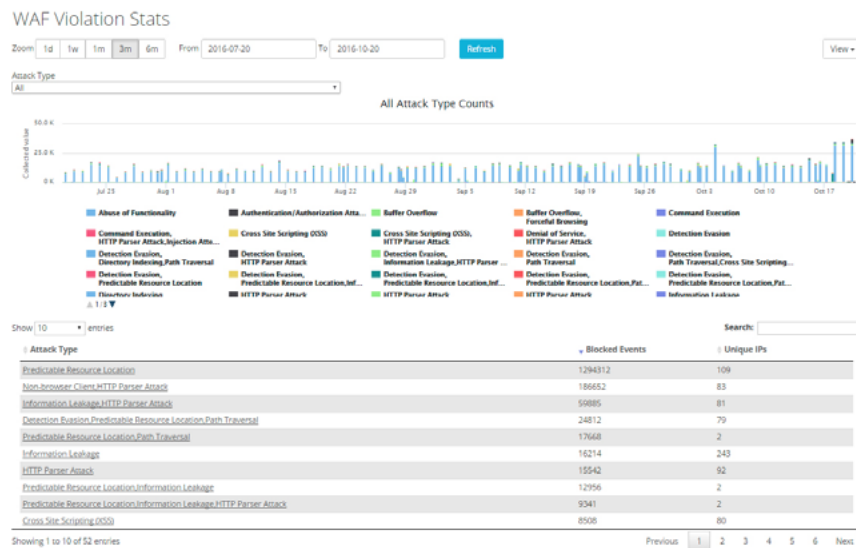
WAF Violation Stats

Zoom 1d 1w 1m 3m 6m From 2016-07-20 To 2016-10-20 Refresh View

Attack Type
All

All Attack Type Counts

50.0 k
25.0 k
0 k
Collected value

Jul 25 Aug 1 Aug 8 Aug 15 Aug 22 Aug 29 Sep 5 Sep 12 Sep 19 Sep 26 Oct 3 Oct 10 Oct 17

Abuse of Functionality
Authentication/Authorization Atta...
Buffer Overflow
Buffer Overflow, Forceful Browsing
Command Execution
Command Execution, HTTP Parser Attack,Injection Atte...
Cross Site Scripting (XSS)
Cross Site Scripting (XSS), HTTP Parser Attack
Denial of Service, HTTP Parser Attack
Detection Evasion
Detection Evasion, Directory Indexing,Path Traversal
Detection Evasion, HTTP Parser Attack
Detection Evasion, Information Leakage,HTTP Parser ...
Detection Evasion, Path Traversal
Detection Evasion, Path Traversal,Cross Site Scripting...
Detection Evasion, Predictable Resource Location
Detection Evasion, Predictable Resource Location,Inf...
Detection Evasion, Predictable Resource Location,Inf...
Detection Evasion, Predictable Resource Location,Pat...
Detection Evasion, Predictable Resource Location,Pat...
Directory Indexing
HTTP Parser Attack
HTTP Parser Attack
HTTP Parser Attack
Information Leakage
1/3

Show 10 entries
Search:

| Attack Type | Blocked Events | Unique IPs |
|---|---|---|
| Predictable Resource Location | 1294312 | 109 |
| Non-browser Client,HTTP Parser Attack | 186652 | 83 |
| Information Leakage,HTTP Parser Attack | 59885 | 81 |
| Detection Evasion,Predictable Resource Location,Path Traversal | 24812 | 79 |
| Predictable Resource Location,Path Traversal | 17668 | 2 |
| Information Leakage | 16214 | 243 |
| HTTP Parser Attack | 15542 | 92 |
| Predictable Resource Location,Information Leakage | 12956 | 2 |
| Predictable Resource Location,Information Leakage,HTTP Parser Attack | 9341 | 2 |
| Cross Site Scripting (XSS) | 8508 | 80 |

Showing 1 to 10 of 52 entries
Previous 1 2 3 4 5 6 Next